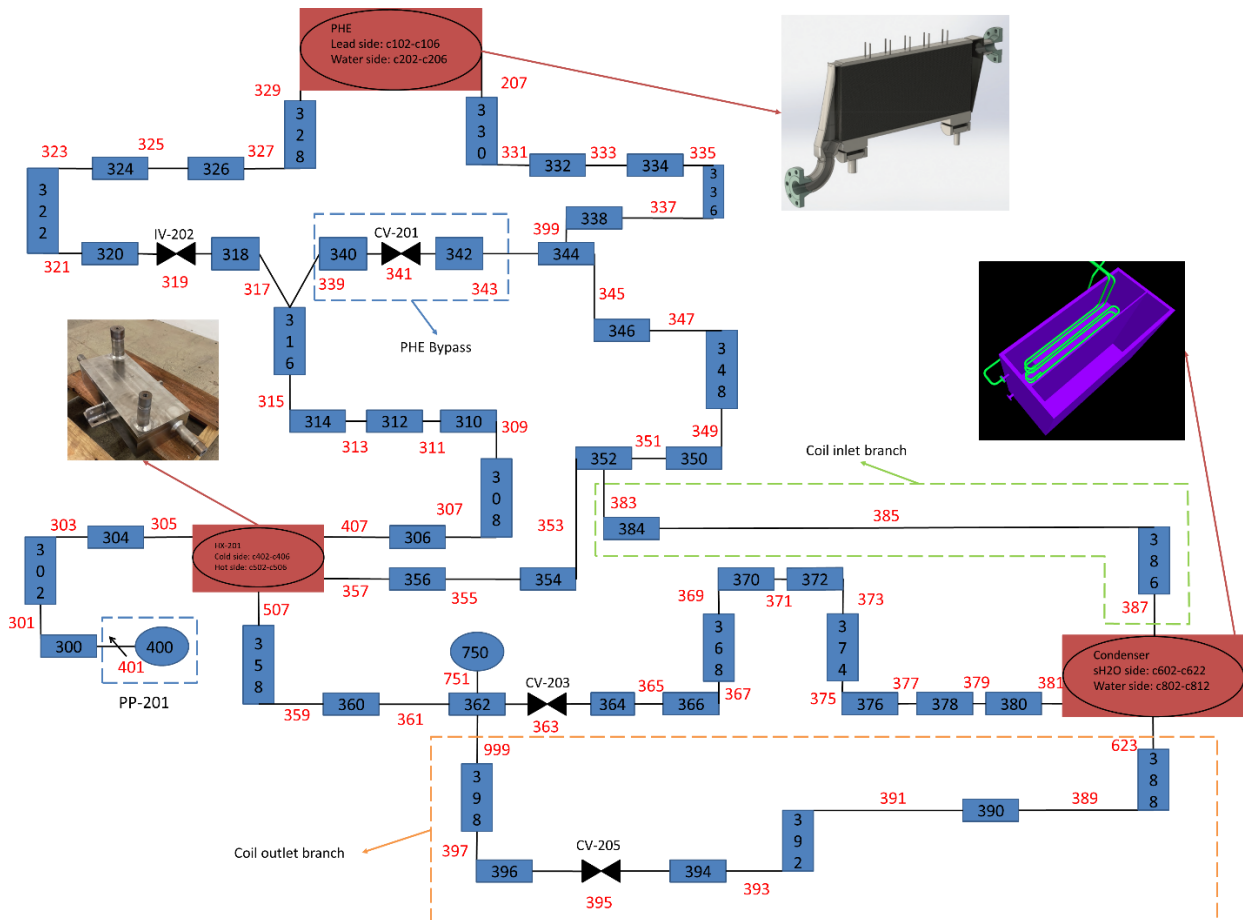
PHE
Lead side: c102-c106
Water side: c202-c206

329
328
207
330
323
325
327
324
326
331
332
333
334
335
336
322
337
338
399
344
IV-202
CV-201
320
318
340
341
342
321
319
317
339
343
345
PHE Bypass
316
346
347
348
315
314
312
310
309
313
311
349
351
352
350
Coil inlet branch
308
383
384
385
303
305
HX-201
Cold side: c402-c406
Hot side: c502-c506
407
306
307
353
302
304
356
354
386
357
355
387
301
300
400
401
507
370
372
369
371
373
PP-201
358
368
374
750
751
CV-203
365
367
Condenser
sH2O side: c602-c622
Water side: c802-c812
375
376
377
378
379
380
381
359
360
361
362
363
364
366
999
623
398
391
390
389
388
392
Coil outlet branch
397
CV-205
396
394
393
395